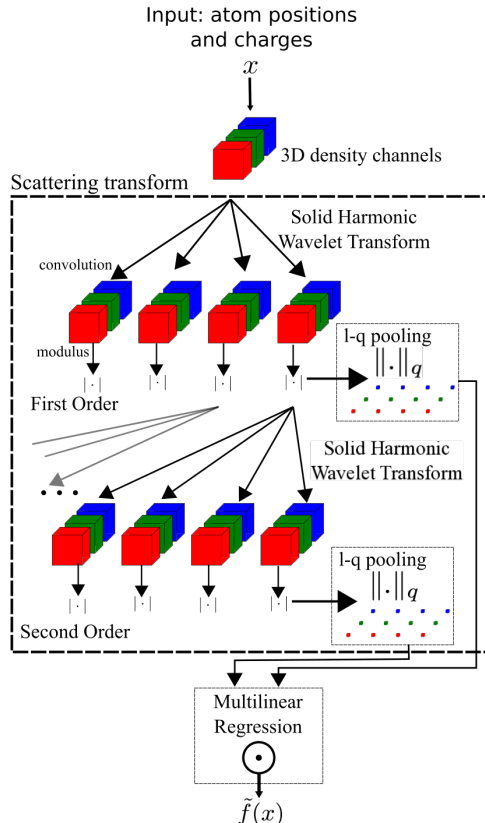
Input: atom positions and charges
$x$

3D density channels

Scattering transform

Solid Harmonic Wavelet Transform

convolution

modulus

$|\cdot|$ $|\cdot|$ $|\cdot|$ $|\cdot|$

First Order

l-q pooling
$\|\cdot\|_q$

Solid Harmonic Wavelet Transform

...

$|\cdot|$ $|\cdot|$ $|\cdot|$ $|\cdot|$

l-q pooling
$\|\cdot\|_q$

Second Order

Multilinear Regression

$\tilde{f}(x)$